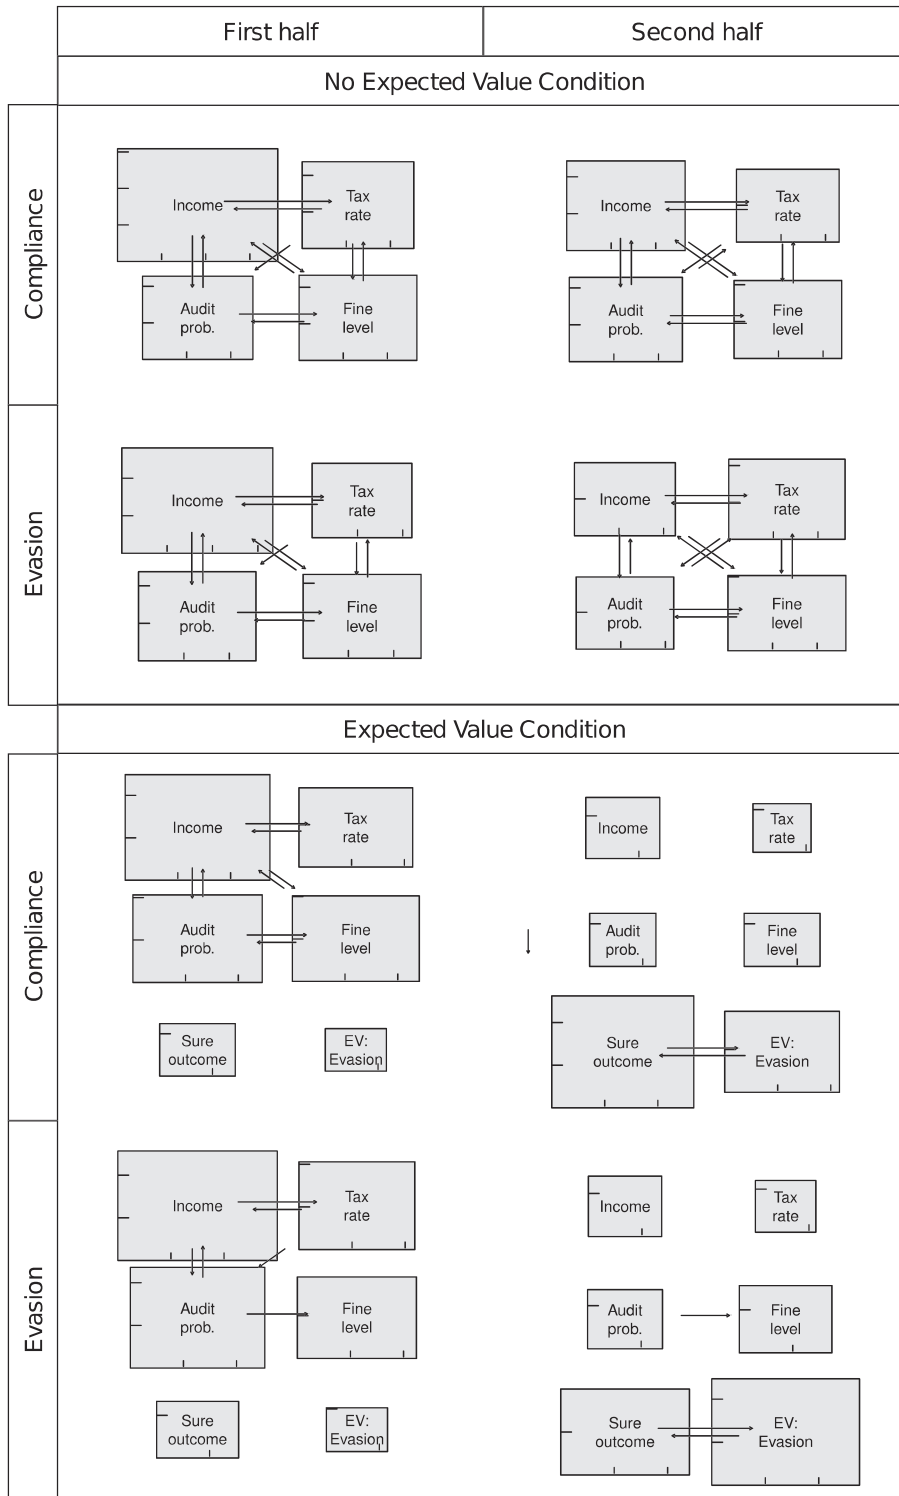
| | First half | Second half |
|---|---|---|

No Expected Value Condition

Compliance

Income
Tax rate
Audit prob.
Fine level

Income
Tax rate
Audit prob.
Fine level

Evasion

Income
Tax rate
Audit prob.
Fine level

Income
Tax rate
Audit prob.
Fine level

Expected Value Condition

Compliance

Income
Tax rate
Audit prob.
Fine level
Sure outcome
EV: Evasion

Income
Tax rate
Audit prob.
Fine level
Sure outcome
EV: Evasion

Evasion

Income
Tax rate
Audit prob.
Fine level
Sure outcome
EV: Evasion

Income
Tax rate
Audit prob.
Fine level
Sure outcome
EV: Evasion